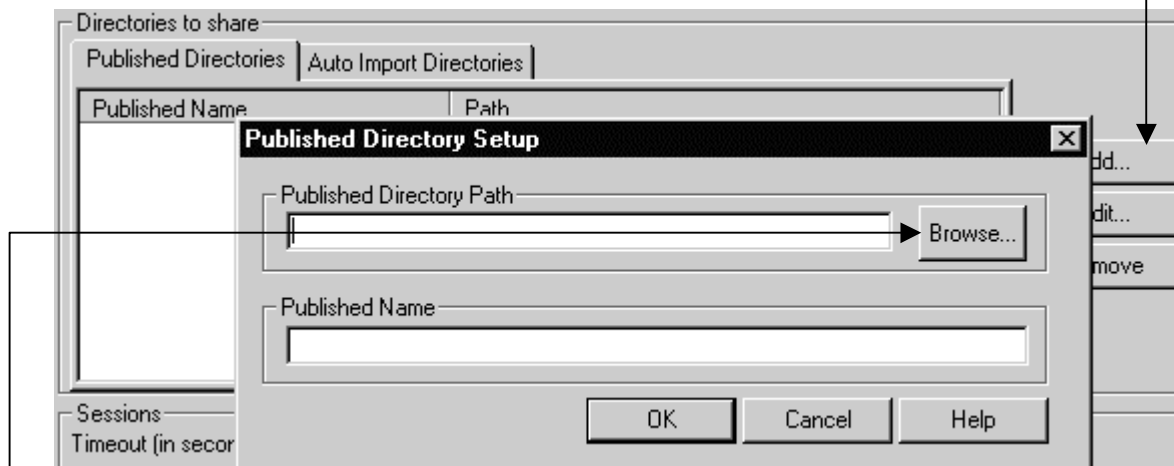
Directories to share

Published Directories | Auto Import Directories

| Published Name | Path |
|---|---|

Published Directory Setup

Published Directory Path

Browse...

Published Name

OK Cancel Help

dd...

dit...

move

Sessions

Timeout (in secor